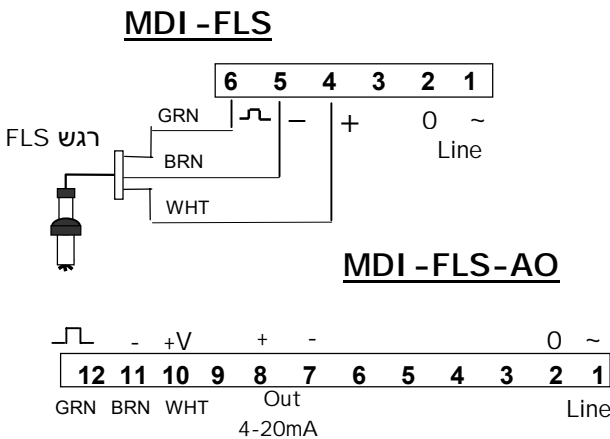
MDI -FLS

| 6 | 5 | 4 | 3 | 2 | 1 |
|---|---|---|---|---|---|

GRN ⎍ – + 0 ~
Line

רגש FLS
BRN
WHT

MDI -FLS-AO

⎍ - +V + - 0 ~

| 12 | 11 | 10 | 9 | 8 | 7 | 6 | 5 | 4 | 3 | 2 | 1 |
|---|---|---|---|---|---|---|---|---|---|---|---|

GRN BRN WHT Out 4-20mA Line